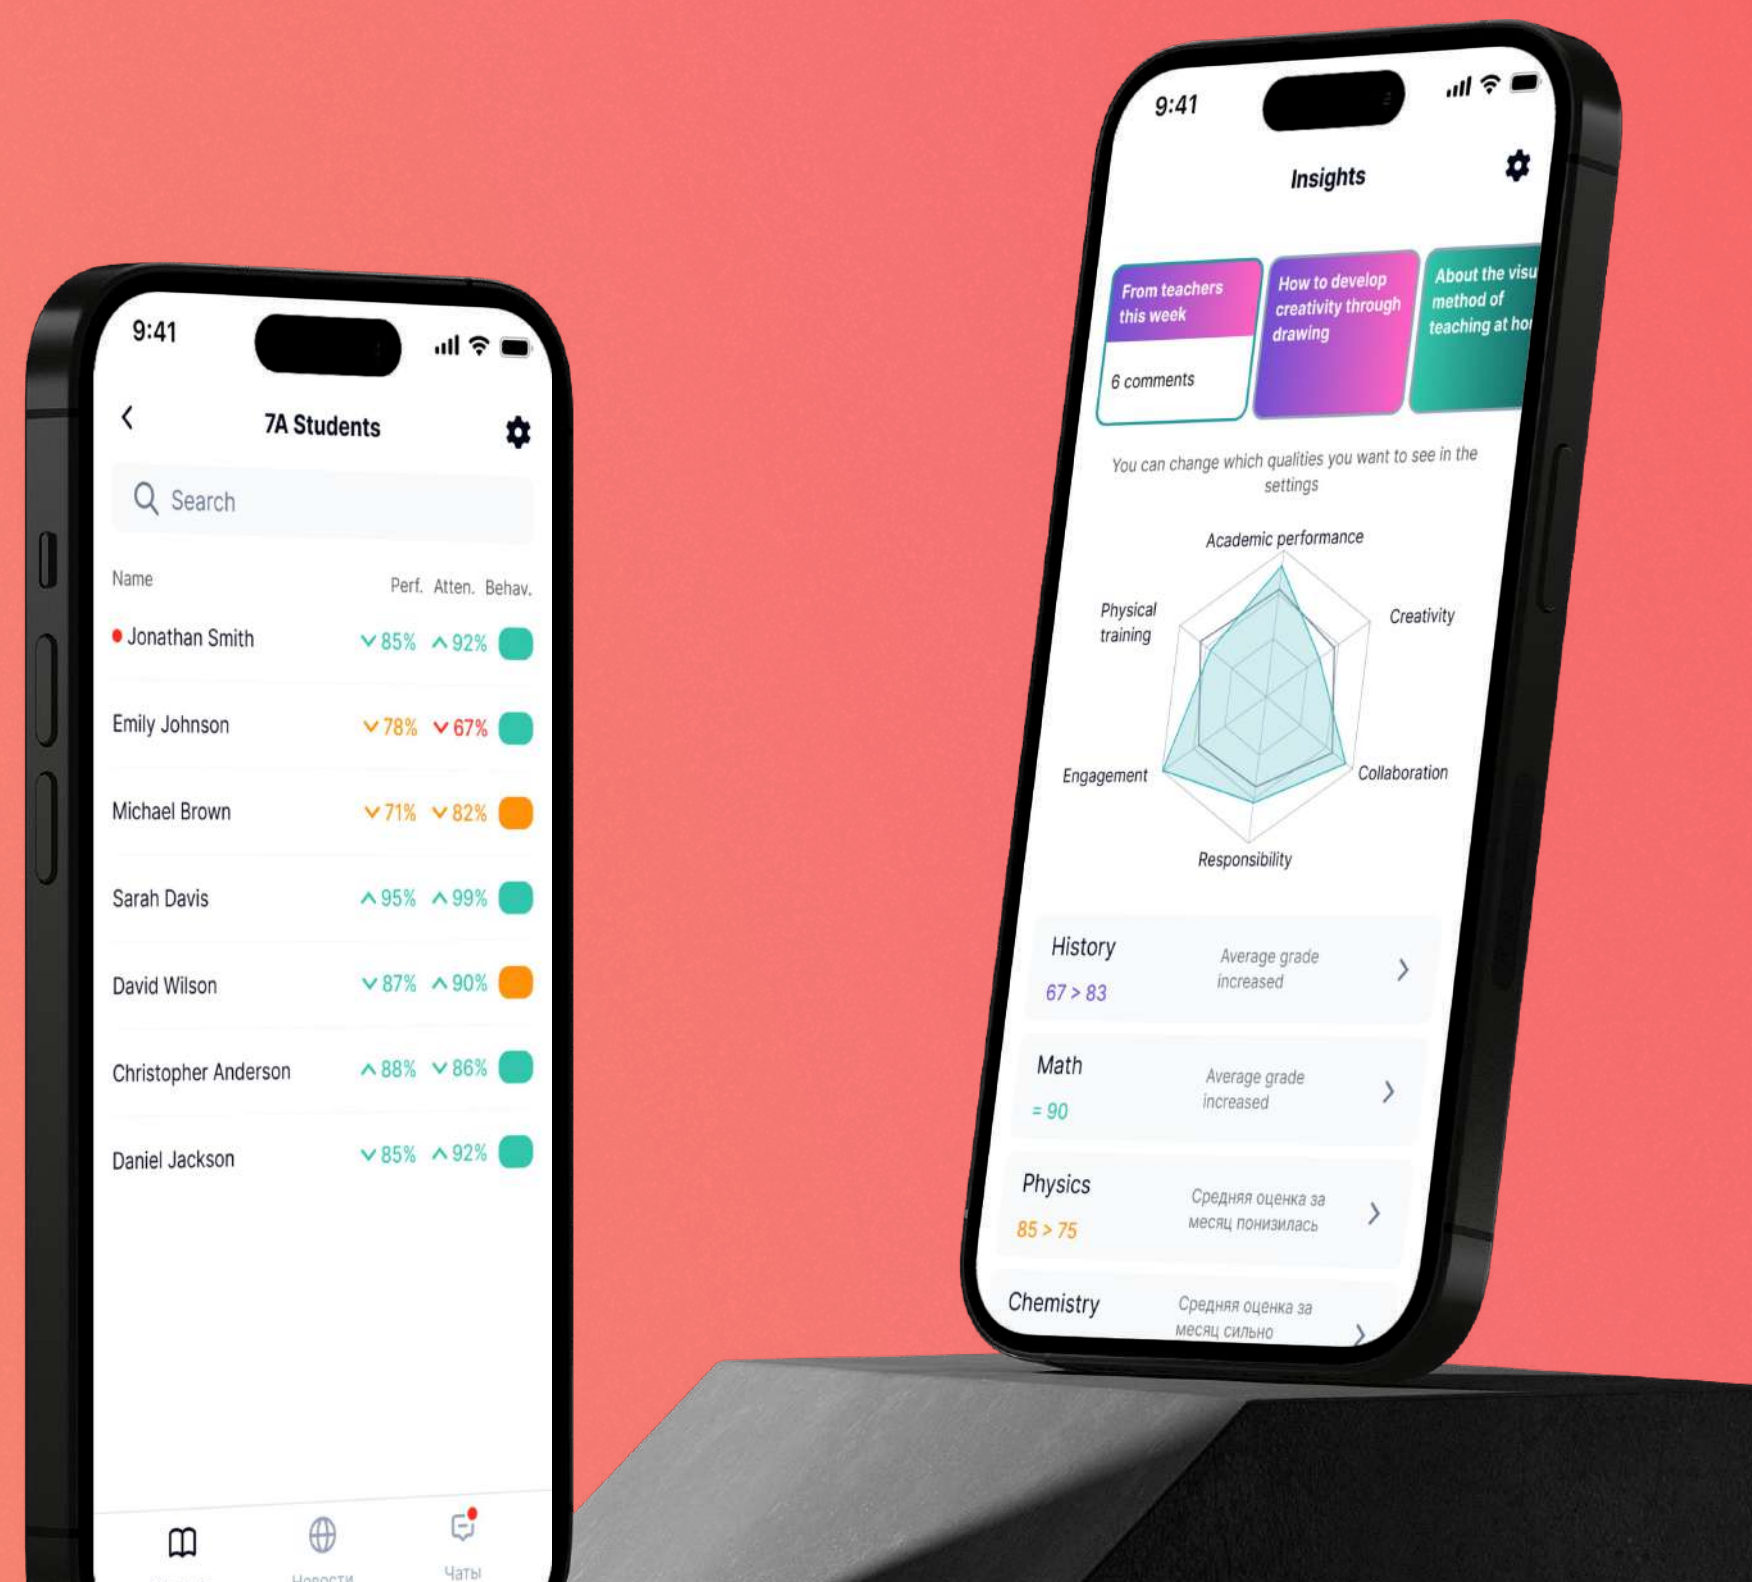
9:41

7A Students

Search

Name Perf. Atten. Behav.

Jonathan Smith 85% 92%

Emily Johnson 78% 67%

Michael Brown 71% 82%

Sarah Davis 95% 99%

David Wilson 87% 90%

Christopher Anderson 88% 86%

Daniel Jackson 85% 92%

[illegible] Новости Чаты

9:41

Insights

From teachers this week

6 comments

How to develop creativity through drawing

About the visu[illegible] method of teaching at ho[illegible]

You can change which qualities you want to see in the settings

Academic performance

Creativity

Collaboration

Responsibility

Engagement

Physical training

History
67 > 83
Average grade increased

Math
= 90
Average grade increased

Physics
85 > 75
Средняя оценка за месяц понизилась

Chemistry
Средняя оценка за месяц сильно